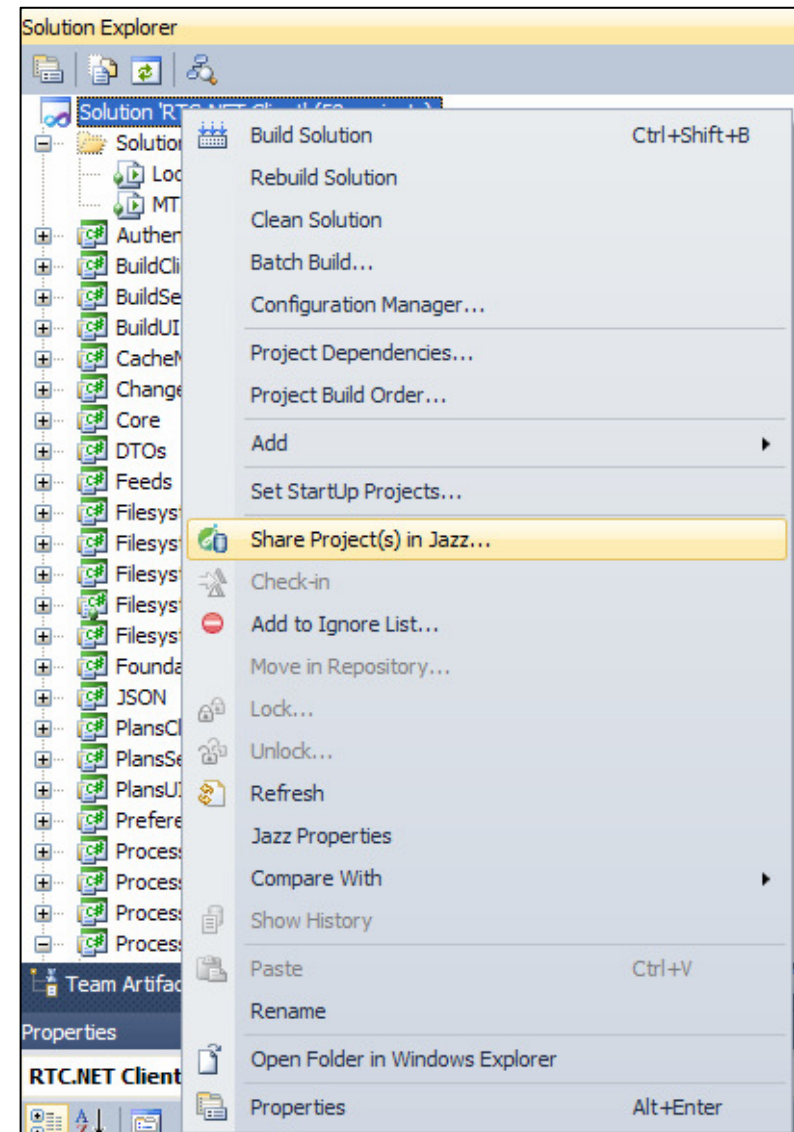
Solution Explorer

Solution 'RTC.NET Client' (50 projects)
Solution
Loc
MT
Authen
BuildCli
BuildSe
BuildUI
CacheM
Change
Core
DTOs
Feeds
Filesyst
Filesyst
Filesyst
Filesyst
Filesyst
Founda
JSON
PlansCl
PlansSe
PlansUI
Prefere
Process
Process
Process
Process
Team Artifac
Properties
RTC.NET Client

Build Solution Ctrl+Shift+B
Rebuild Solution
Clean Solution
Batch Build...
Configuration Manager...
Project Dependencies...
Project Build Order...
Add
Set StartUp Projects...
Share Project(s) in Jazz...
Check-in
Add to Ignore List...
Move in Repository...
Lock...
Unlock...
Refresh
Jazz Properties
Compare With
Show History
Paste Ctrl+V
Rename
Open Folder in Windows Explorer
Properties Alt+Enter